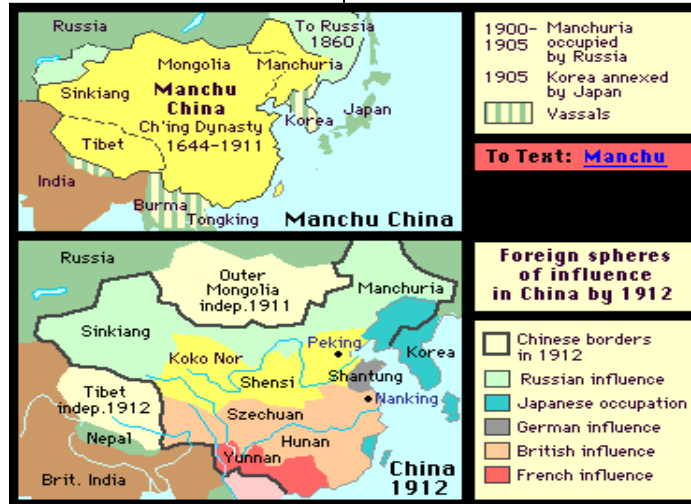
Russia
To Russia 1860
Mongolia
Manchuria
Manchu China
Sinkiang
Ch'ing Dynasty 1644-1911
Korea
Japan
Tibet
India
Burma
Tongking
Manchu China

1900-1905 Manchuria occupied by Russia
1905 Korea annexed by Japan
Vassals

To Text: Manchu

Russia
Outer Mongolia indep.1911
Manchuria
Sinkiang
Peking
Koko Nor
Korea
Shensi
Shantung
Nanking
Tibet indep.1912
Szechuan
Nepal
Hunan
Yunnan
Brit. India
China 1912

Foreign spheres of influence in China by 1912

Chinese borders in 1912
Russian influence
Japanese occupation
German influence
British influence
French influence